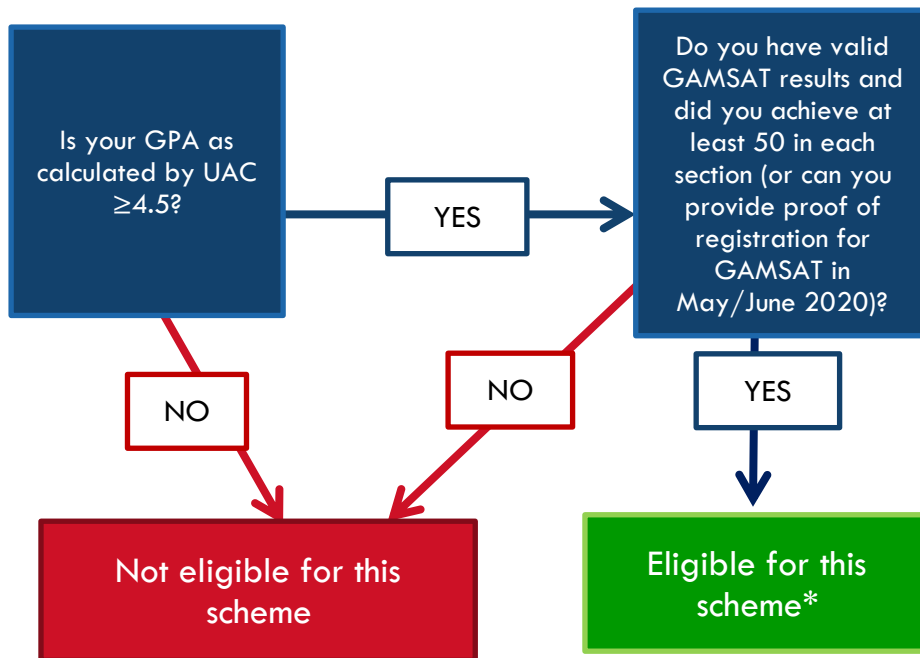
Is your GPA as calculated by UAC $\geq$4.5?

YES

Do you have valid GAMSAT results and did you achieve at least 50 in each section (or can you provide proof of registration for GAMSAT in May/June 2020)?

NO

NO

YES

Not eligible for this scheme

Eligible for this scheme*